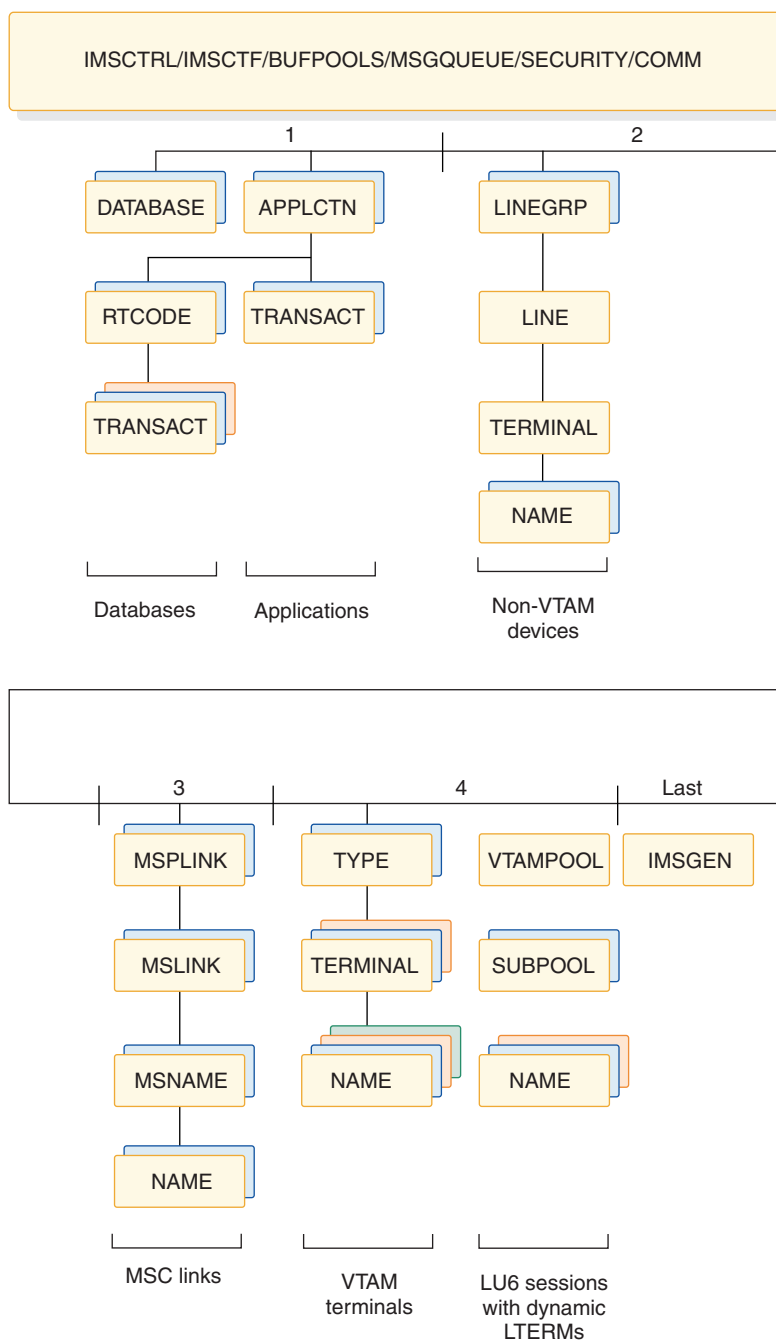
IMSCTRL/IMSCTF/BUFPOOLS/MSGQUEUE/SECURITY/COMM

1

2

DATABASE

APPLCTN

LINEGRP

RTCODE

TRANSACT

LINE

TRANSACT

TERMINAL

NAME

Databases

Applications

Non-VTAM devices

3

4

Last

MSPLINK

TYPE

VTAMPOOL

IMSGEN

MSLINK

TERMINAL

SUBPOOL

MSNAME

NAME

NAME

NAME

MSC links

VTAM terminals

LU6 sessions with dynamic LTERMs